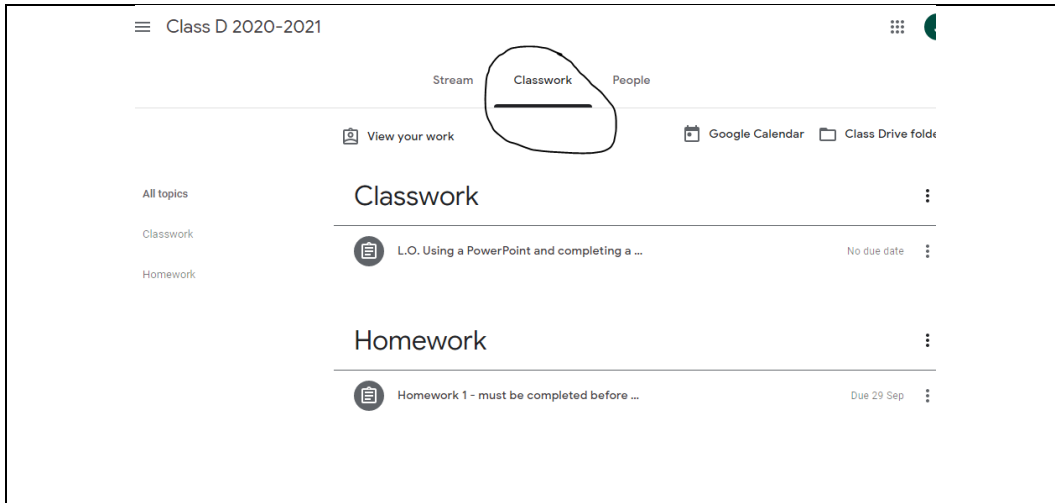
Class D 2020-2021

Stream Classwork People

View your work

Google Calendar Class Drive folde

All topics

Classwork

Homework

Classwork

L.O. Using a PowerPoint and completing a ...

No due date

Homework

Homework 1 - must be completed before ...

Due 29 Sep